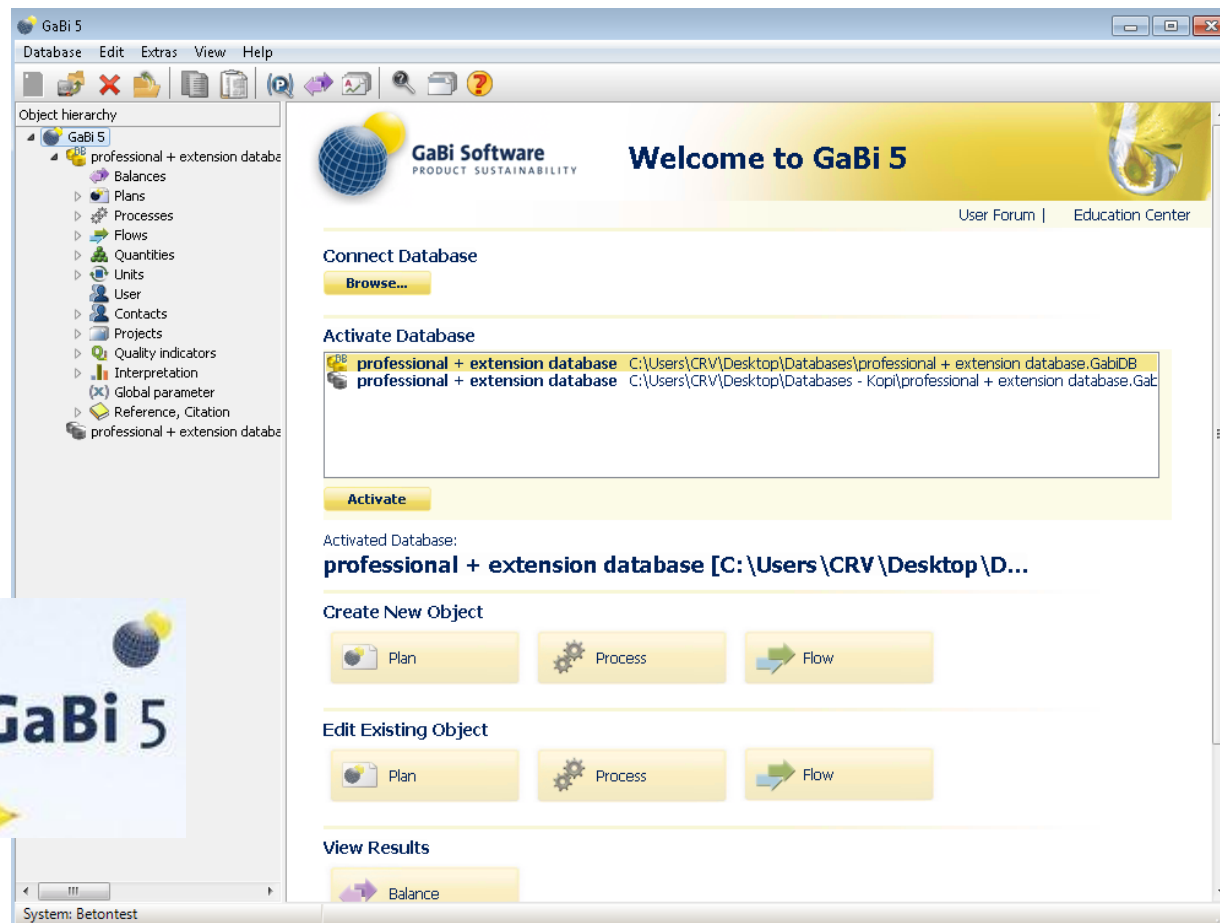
GaBi 5

Database Edit Extras View Help

Object hierarchy
GaBi 5
professional + extension databa
Balances
Plans
Processes
Flows
Quantities
Units
User
Contacts
Projects
Quality indicators
Interpretation
Global parameter
Reference, Citation
professional + extension databa

GaBi Software
PRODUCT SUSTAINABILITY

Welcome to GaBi 5

User Forum | Education Center

Connect Database
Browse...

Activate Database
professional + extension database C:\Users\CRV\Desktop\Databases\professional + extension database.GabiDB
professional + extension database C:\Users\CRV\Desktop\Databases - Kopi\professional + extension database.Gab

Activate

Activated Database:
professional + extension database [C:\Users\CRV\Desktop\D...

Create New Object
Plan
Process
Flow

Edit Existing Object
Plan
Process
Flow

View Results
Balance

GaBi 5

System: Betontest